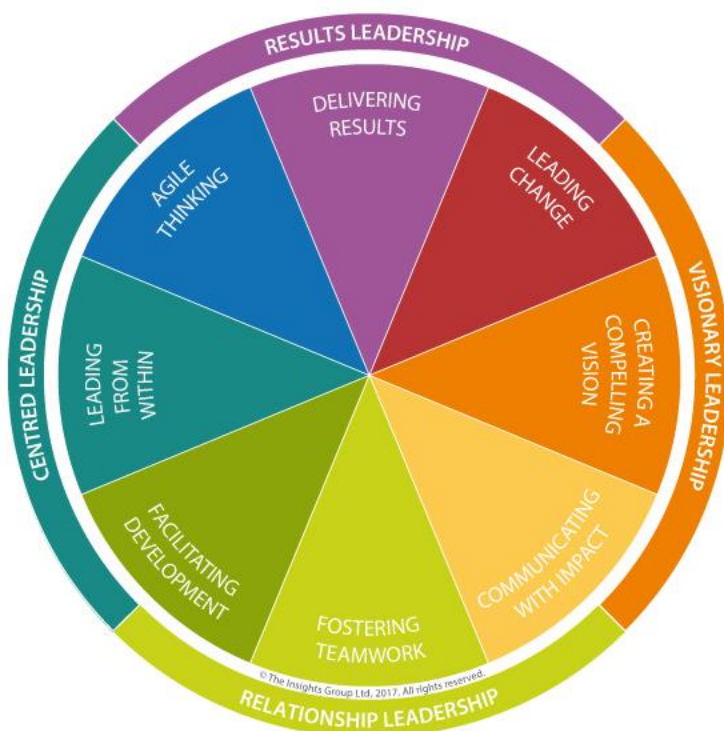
RESULTS LEADERSHIP

DELIVERING RESULTS

LEADING CHANGE

VISIONARY LEADERSHIP

CREATING A COMPELLING VISION

COMMUNICATING WITH IMPACT

FOSTERING TEAMWORK

RELATIONSHIP LEADERSHIP

FACILITATING DEVELOPMENT

CENTRED LEADERSHIP

LEADING FROM WITHIN

AGILE THINKING

© The Insights Group Ltd, 2017. All rights reserved.